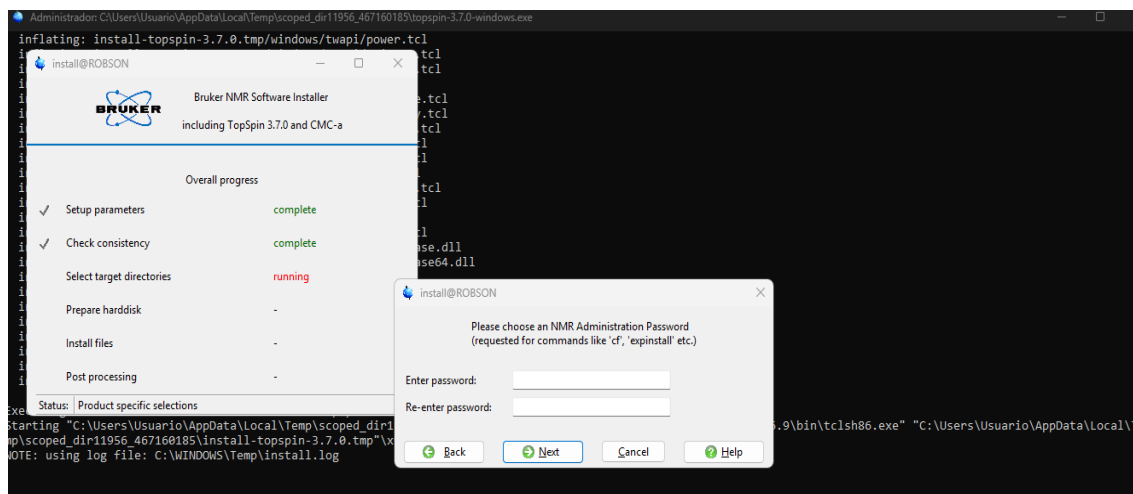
Administrador: C:\Users\Usuario\AppData\Local\Temp\scoped_dir11956_467160185\topspin-3.7.0-windows.exe

inflating: install-topspin-3.7.0.tmp/windows/twapi/power.tcl

.tcl
.tcl
e.tcl
.tcl
.tcl
l
l
.tcl
l
l
ase.dll
ase64.dll

install@ROBSON

BRUKER

Bruker NMR Software Installer

including TopSpin 3.7.0 and CMC-a

Overall progress

| | | |
|---|---|---|
| ✓ | Setup parameters | complete |
| ✓ | Check consistency | complete |
| | Select target directories | running |
| | Prepare harddisk | - |
| | Install files | - |
| | Post processing | - |

Status: Product specific selections

install@ROBSON

Please choose an NMR Administration Password
(requested for commands like 'cf', 'expinstall' etc.)

Enter password:

Re-enter password:

Back Next Cancel Help

Exe
Starting "C:\Users\Usuario\AppData\Local\Temp\scoped_dir1 .9\bin\tclsh86.exe" "C:\Users\Usuario\AppData\Local\T
mp\scoped_dir11956_467160185\install-topspin-3.7.0.tmp"\x
NOTE: using log file: C:\WINDOWS\Temp\install.log